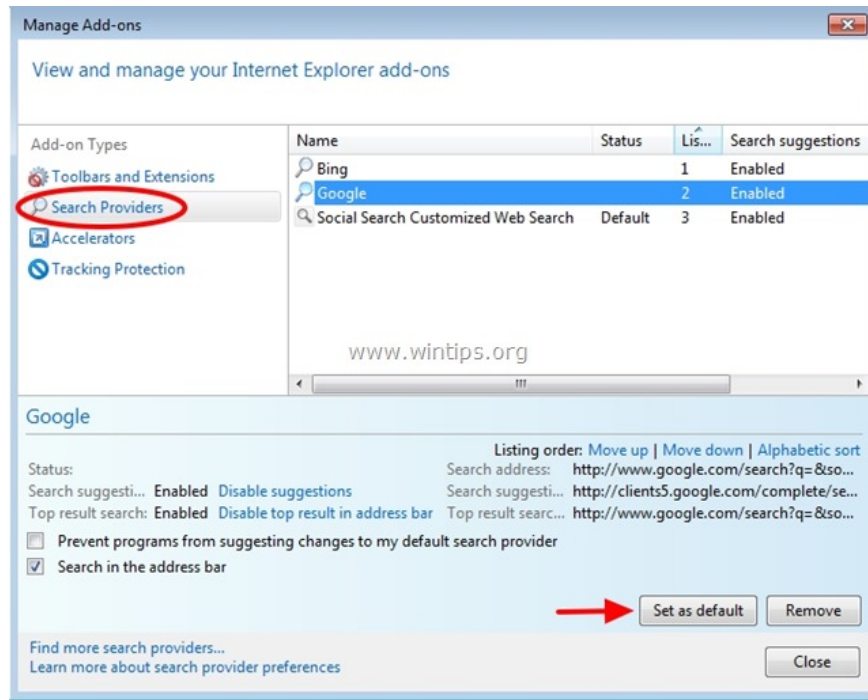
Manage Add-ons

View and manage your Internet Explorer add-ons

Add-on Types
Toolbars and Extensions
Search Providers
Accelerators
Tracking Protection

| Name | Status | Lis... | Search suggestions |
|---|---|---|---|
| Bing | | 1 | Enabled |
| Google | | 2 | Enabled |
| Social Search Customized Web Search | Default | 3 | Enabled |

www.wintips.org

Google

Listing order: Move up | Move down | Alphabetic sort

Status:
Search suggesti... Enabled Disable suggestions
Top result search: Enabled Disable top result in address bar

Search address: http://www.google.com/search?q=&so...
Search suggesti... http://clients5.google.com/complete/se...
Top result searc... http://www.google.com/search?q=&so...

Prevent programs from suggesting changes to my default search provider
Search in the address bar

Set as default
Remove

Find more search providers...
Learn more about search provider preferences

Close